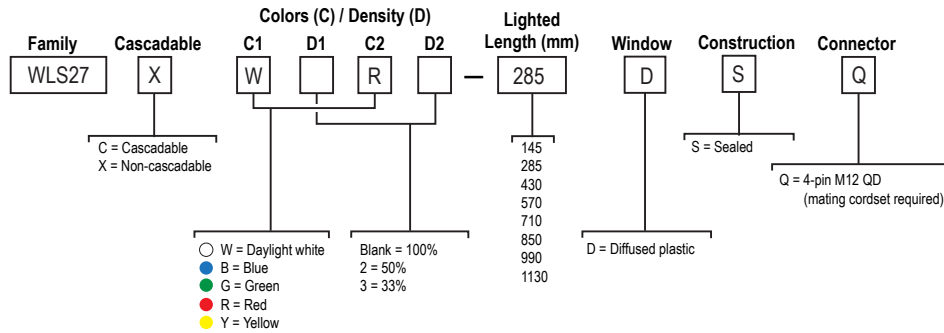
Colors (C) / Density (D)

Family
WLS27

Cascadable
X

C1
W

D1

C2
R

D2

—

Lighted Length (mm)
285

Window
D

Construction
S

Connector
Q

C = Cascadable
X = Non-cascadable

145
285
430
570
710
850
990
1130

S = Sealed

Q = 4-pin M12 QD (mating cordset required)

W = Daylight white
B = Blue
G = Green
R = Red
Y = Yellow

Blank = 100%
2 = 50%
3 = 33%

D = Diffused plastic